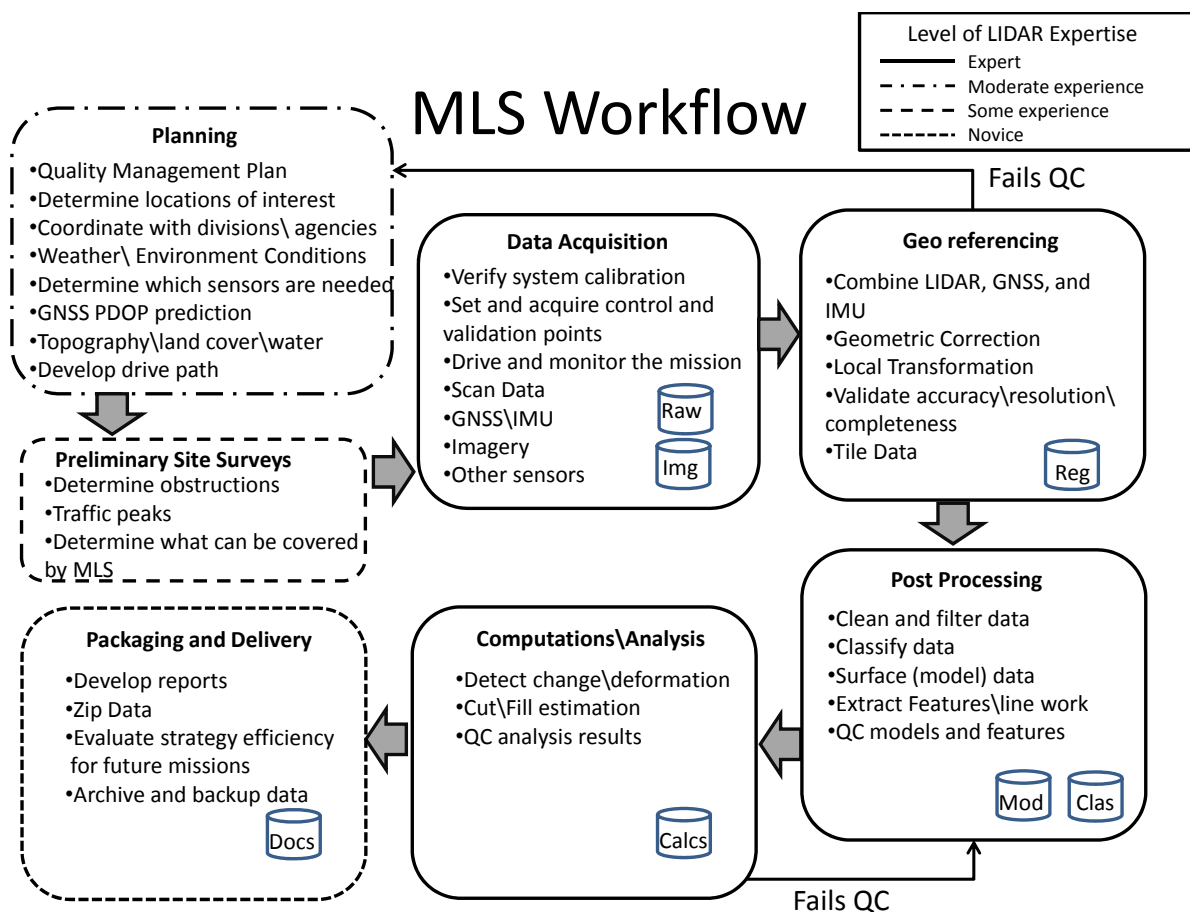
MLS Workflow

Level of LIDAR Expertise
Expert
Moderate experience
Some experience
Novice

Planning
•Quality Management Plan
•Determine locations of interest
•Coordinate with divisions\ agencies
•Weather\ Environment Conditions
•Determine which sensors are needed
•GNSS PDOP prediction
•Topography\land cover\water
•Develop drive path

Fails QC

Preliminary Site Surveys
•Determine obstructions
•Traffic peaks
•Determine what can be covered by MLS

Data Acquisition
•Verify system calibration
•Set and acquire control and validation points
•Drive and monitor the mission
•Scan Data
•GNSS\IMU
•Imagery
•Other sensors
Raw
Img

Geo referencing
•Combine LIDAR, GNSS, and IMU
•Geometric Correction
•Local Transformation
•Validate accuracy\resolution\ completeness
•Tile Data
Reg

Post Processing
•Clean and filter data
•Classify data
•Surface (model) data
•Extract Features\line work
•QC models and features
Mod
Clas

Computations\Analysis
•Detect change\deformation
•Cut\Fill estimation
•QC analysis results
Calcs

Packaging and Delivery
•Develop reports
•Zip Data
•Evaluate strategy efficiency for future missions
•Archive and backup data
Docs

Fails QC